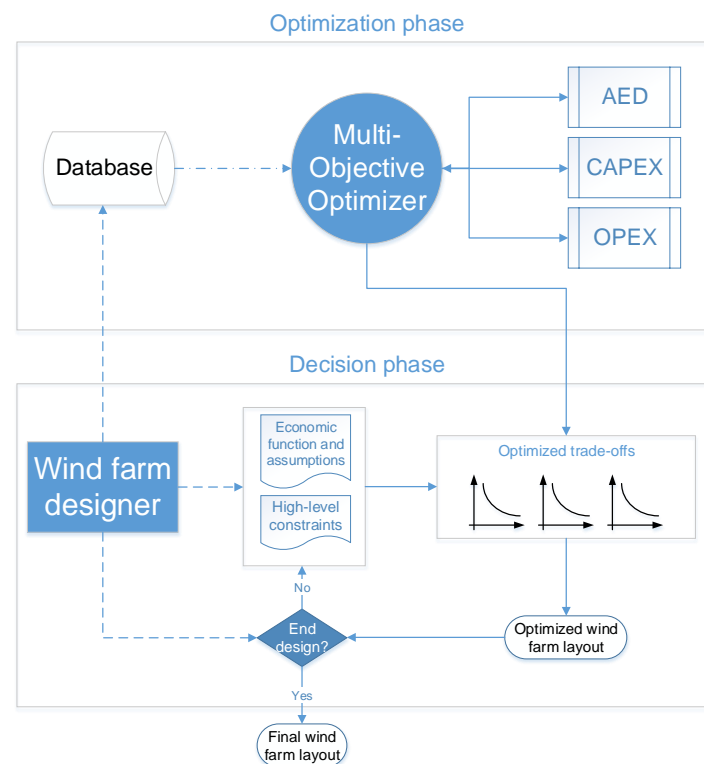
Optimization phase

Database

Multi-Objective Optimizer

AED

CAPEX

OPEX

Decision phase

Wind farm designer

Economic function and assumptions

High-level constraints

Optimized trade-offs

No

End design?

Optimized wind farm layout

Yes

Final wind farm layout